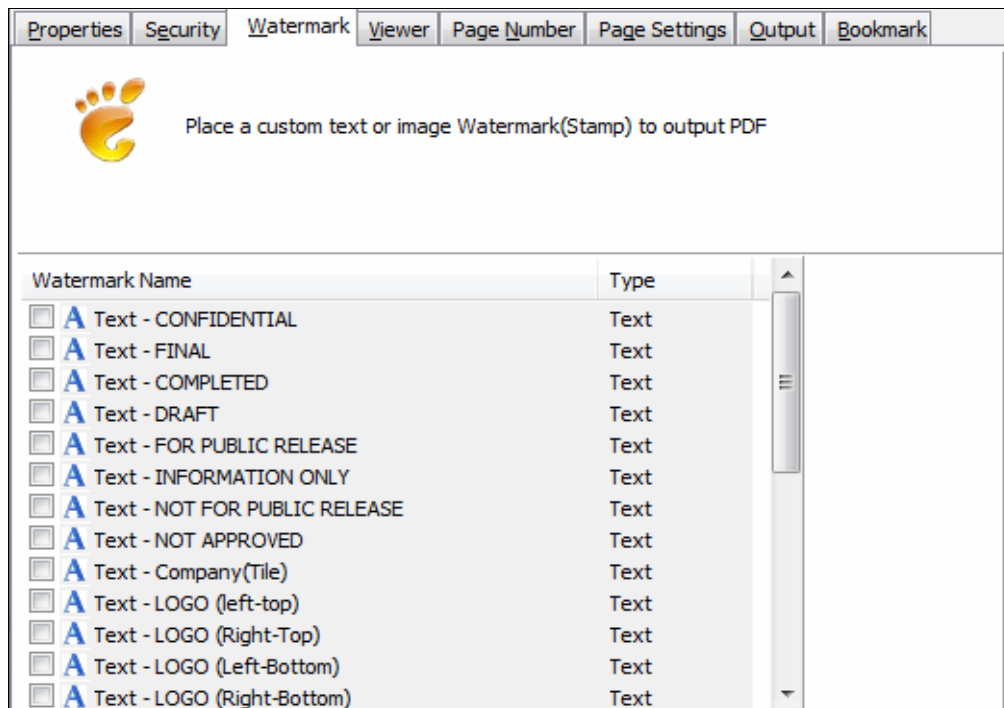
Properties | Security | Watermark | Viewer | Page Number | Page Settings | Output | Bookmark

Place a custom text or image Watermark(Stamp) to output PDF

| Watermark Name | Type |
|---|---|
| A Text - CONFIDENTIAL | Text |
| A Text - FINAL | Text |
| A Text - COMPLETED | Text |
| A Text - DRAFT | Text |
| A Text - FOR PUBLIC RELEASE | Text |
| A Text - INFORMATION ONLY | Text |
| A Text - NOT FOR PUBLIC RELEASE | Text |
| A Text - NOT APPROVED | Text |
| A Text - Company(Tile) | Text |
| A Text - LOGO (left-top) | Text |
| A Text - LOGO (Right-Top) | Text |
| A Text - LOGO (Left-Bottom) | Text |
| A Text - LOGO (Right-Bottom) | Text |